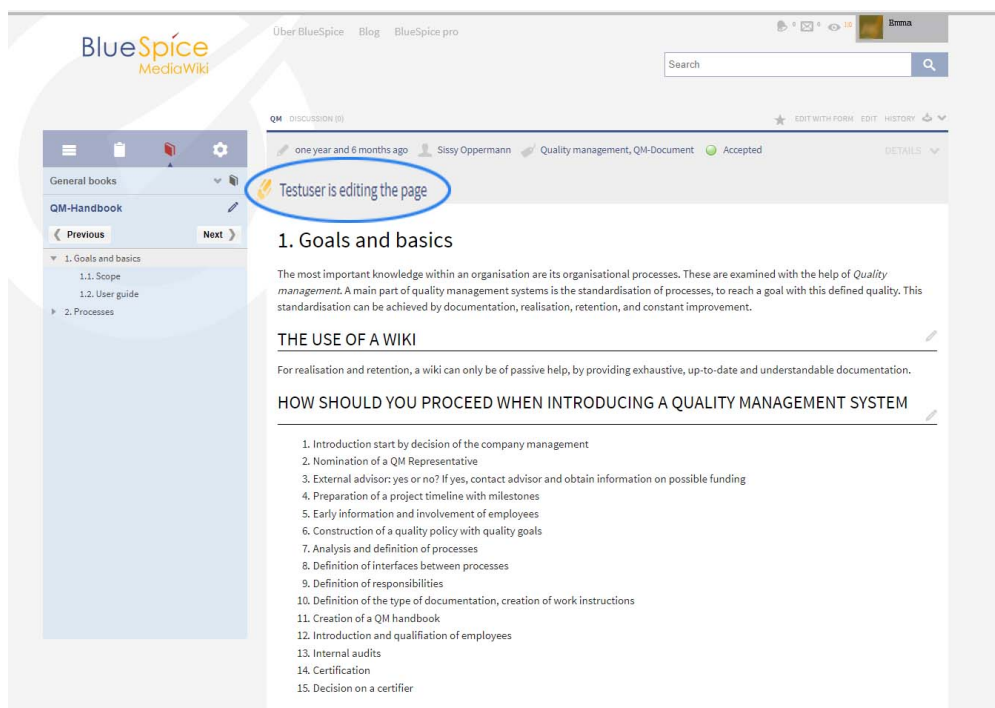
BlueSpice
MediaWiki

Über BlueSpice Blog BlueSpice pro

0 0 18 Emma

Search

General books

QM-Handbook

Previous Next

1. Goals and basics
1.1. Scope
1.2. User guide
2. Processes

QM DISCUSSION (0)

EDIT WITH FORM EDIT HISTORY

one year and 6 months ago Sissy Oppermann Quality management, QM-Document Accepted

DETAILS

Testuser is editing the page

1. Goals and basics

The most important knowledge within an organisation are its organisational processes. These are examined with the help of *Quality management*. A main part of quality management systems is the standardisation of processes, to reach a goal with this defined quality. This standardisation can be achieved by documentation, realisation, retention, and constant improvement.

THE USE OF A WIKI

For realisation and retention, a wiki can only be of passive help, by providing exhaustive, up-to-date and understandable documentation.

HOW SHOULD YOU PROCEED WHEN INTRODUCING A QUALITY MANAGEMENT SYSTEM

1. Introduction start by decision of the company management
2. Nomination of a QM Representative
3. External advisor: yes or no? If yes, contact advisor and obtain information on possible funding
4. Preparation of a project timeline with milestones
5. Early information and involvement of employees
6. Construction of a quality policy with quality goals
7. Analysis and definition of processes
8. Definition of interfaces between processes
9. Definition of responsibilities
10. Definition of the type of documentation, creation of work instructions
11. Creation of a QM handbook
12. Introduction and qualifiation of employees
13. Internal audits
14. Certification
15. Decision on a certifier